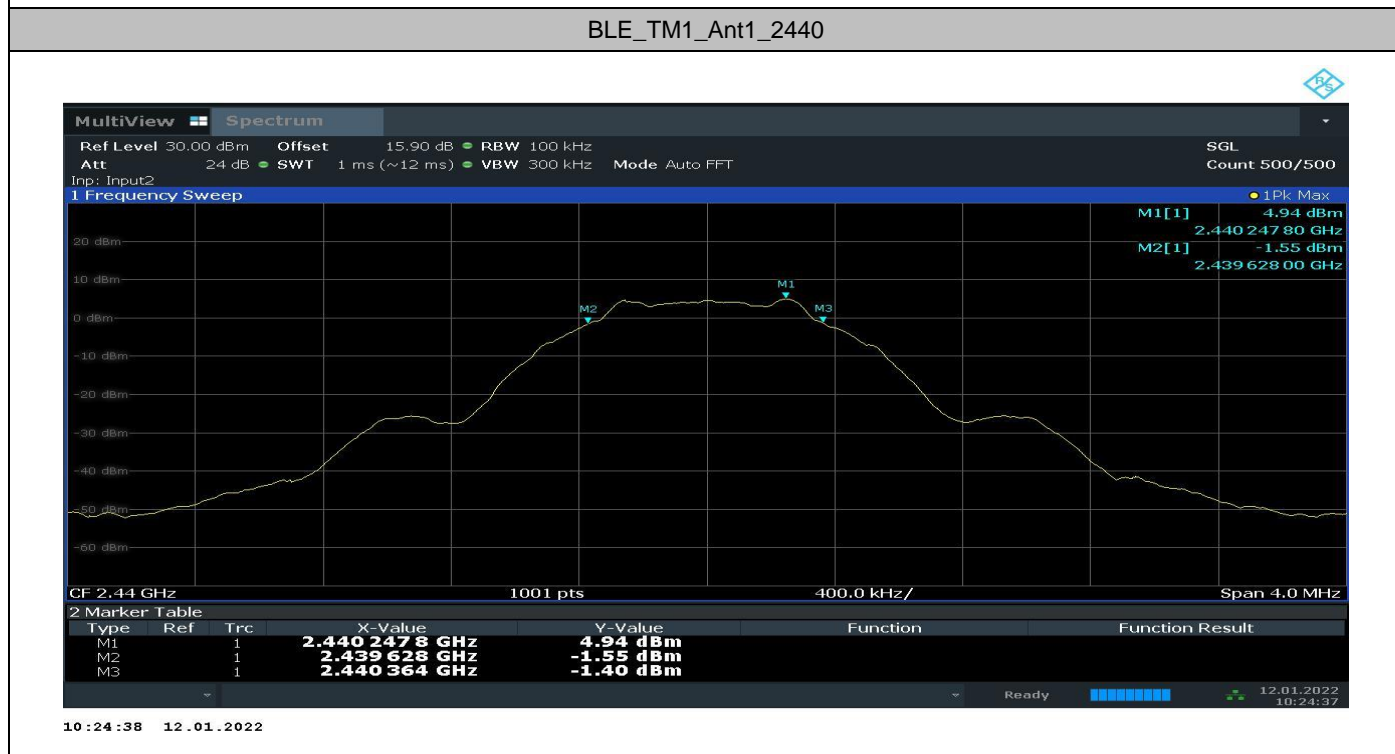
BLE_TM1_Ant1_2440

MultiView Spectrum

Ref Level 30.00 dBm Offset 15.90 dB RBW 100 kHz SGL
Att 24 dB SWT 1 ms (~12 ms) VBW 300 kHz Mode Auto FFT Count 500/500
Inp: Input2
1 Frequency Sweep 1Pk Max

M1[1] 4.94 dBm
2.440 247 80 GHz
M2[1] -1.55 dBm
2.439 628 00 GHz

20 dBm
10 dBm
0 dBm
-10 dBm
-20 dBm
-30 dBm
-40 dBm
-50 dBm
-60 dBm

M1
M2
M3

CF 2.44 GHz 1001 pts 400.0 kHz/ Span 4.0 MHz

2 Marker Table

| Type | Ref | Trc | X-Value | Y-Value | Function | Function Result |
|---|---|---|---|---|---|---|
| M1 | | 1 | 2.440 247 8 GHz | 4.94 dBm | | |
| M2 | | 1 | 2.439 628 GHz | -1.55 dBm | | |
| M3 | | 1 | 2.440 364 GHz | -1.40 dBm | | |

Ready 12.01.2022 10:24:37

10:24:38 12.01.2022